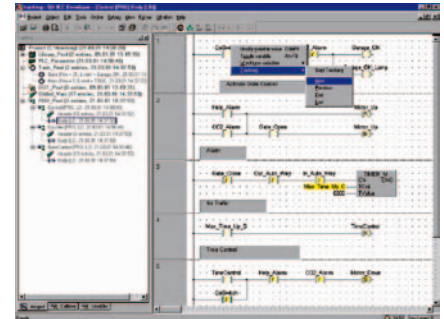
Tracking - S5 RC Envelope - [Control (PRG) Body LD]

File Edit View Insert Online Setup Win Extras Window Help

Project C:\Work\app [23.03.01 14:58:30]
Library ProDiff entries, [23.03.01 15:48:15]
PLC_Parameter [23.03.01 14:58:30]
Task_Pool (2 entries, 23.03.01 14:57:53)
Base (Prio=5) entries
Control (Cycl=...)
Default_Main (27 entries, 23.03.01 14:58:30)
FBD_Pool (2 entries, 21.02.01 14:18:37)

Callbit
Alarm
Gauge_Ok
Collision_OK_Lamp

Activate Safe Control

Help_Alarm
Motor_Up
CO2_Alarm
Gate_Open
Motor_Up

Alarm

Gate_Close
Car_Auto_Key
In_Auto_Key
TIMER_M
Max Time Up_C
5000
No Traffic

Max_Time_Up_S
TimeControl
Time Control

TimeControl
Help_Alarms
CO2_Alarm
Motor_Down
Callswitch

Project
FB_Callers
FB_Usable